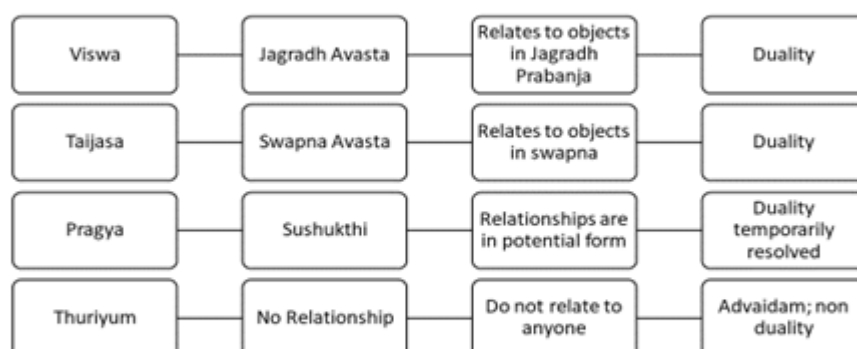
| | | | |
|---|---|---|---|
| Viswa | Jagradh Avasta | Relates to objects in Jagradh Prabanja | Duality |
| Taijasa | Swapna Avasta | Relates to objects in swapna | Duality |
| Pragya | Sushukthi | Relationships are in potential form | Duality temporarily resolved |
| Thuriyum | No Relationship | Do not relate to anyone | Advaidam; non duality |